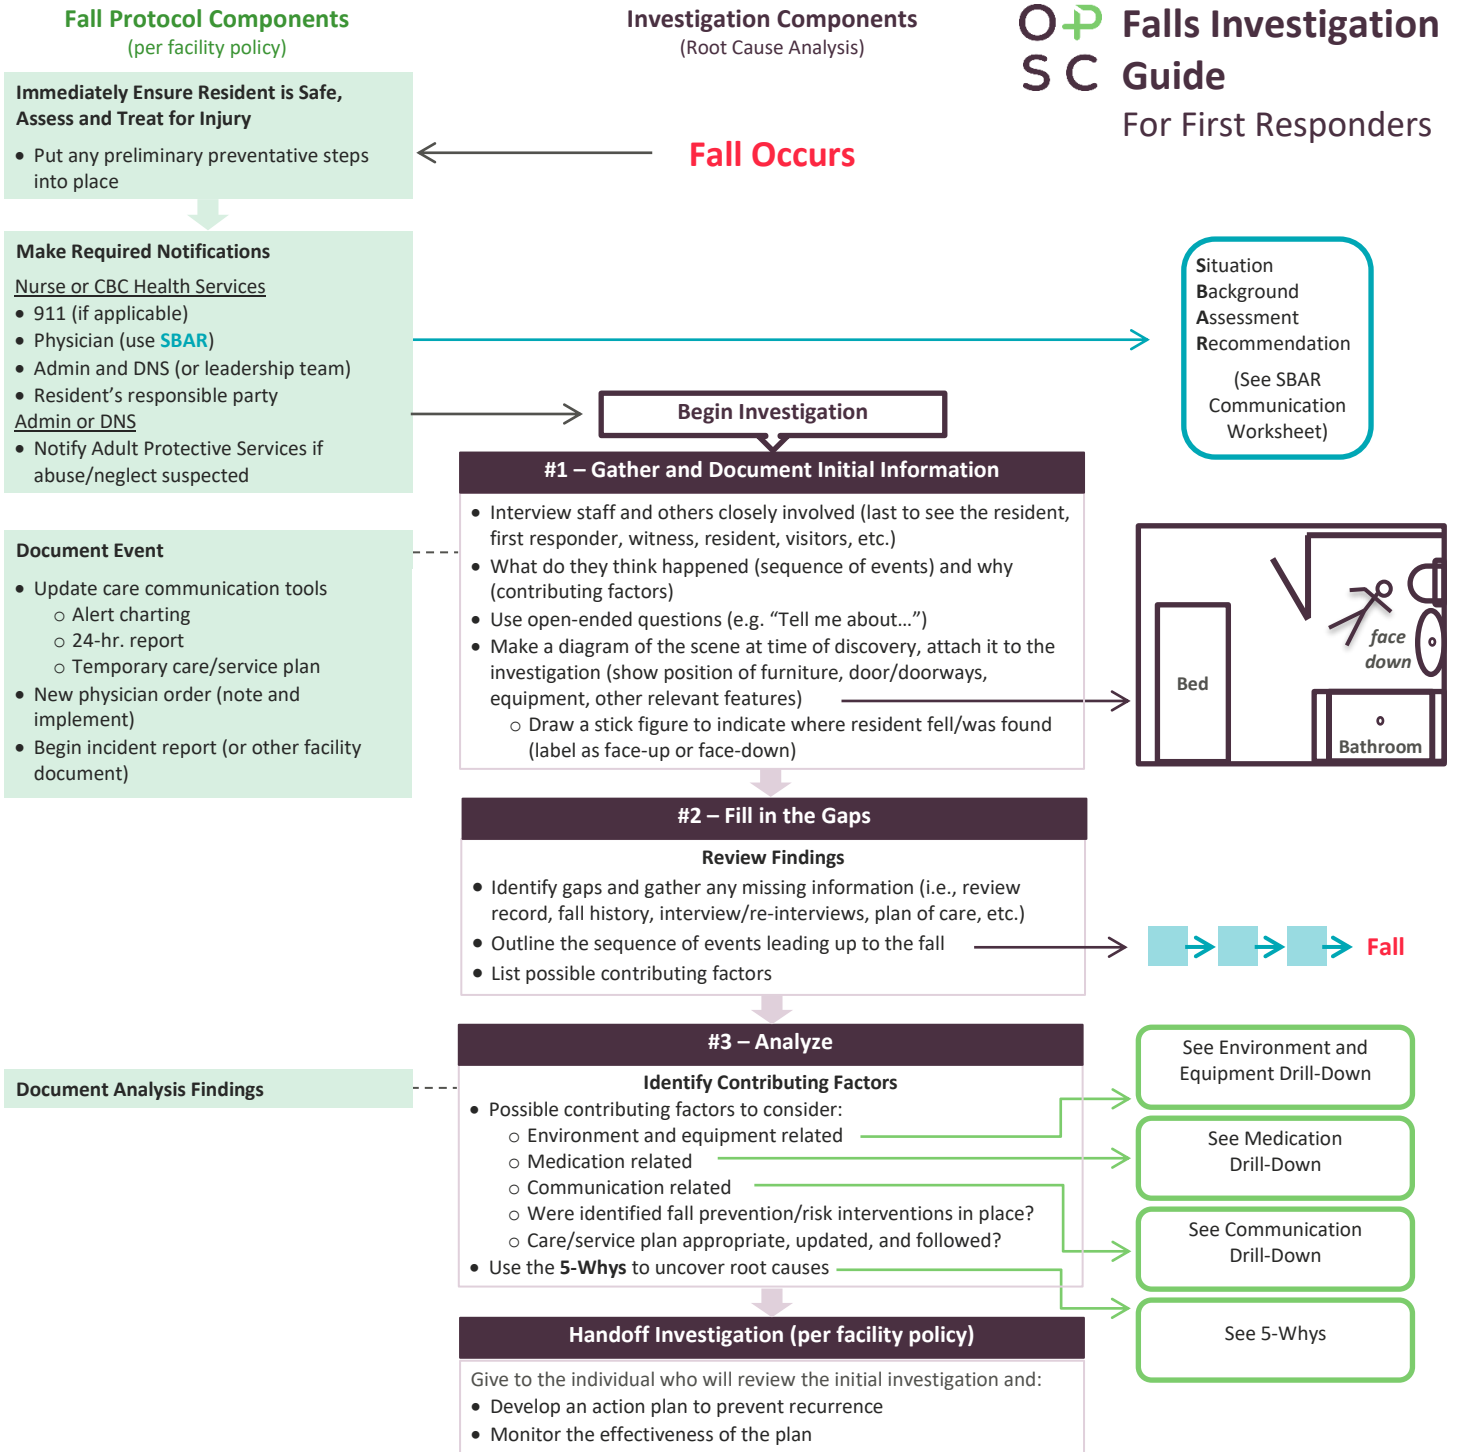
Fall Protocol Components
(per facility policy)

Investigation Components
(Root Cause Analysis)

OP
SC

Falls Investigation Guide
For First Responders

Immediately Ensure Resident is Safe, Assess and Treat for Injury

- Put any preliminary preventative steps into place

Fall Occurs

Make Required Notifications

Nurse or CBC Health Services
- 911 (if applicable)
- Physician (use SBAR)
- Admin and DNS (or leadership team)
- Resident's responsible party

Admin or DNS
- Notify Adult Protective Services if abuse/neglect suspected

Situation
Background
Assessment
Recommendation

(See SBAR Communication Worksheet)

Begin Investigation

#1 – Gather and Document Initial Information

- Interview staff and others closely involved (last to see the resident, first responder, witness, resident, visitors, etc.)
- What do they think happened (sequence of events) and why (contributing factors)
- Use open-ended questions (e.g. "Tell me about…")
- Make a diagram of the scene at time of discovery, attach it to the investigation (show position of furniture, door/doorways, equipment, other relevant features)
  - Draw a stick figure to indicate where resident fell/was found (label as face-up or face-down)

Document Event

- Update care communication tools
  - Alert charting
  - 24-hr. report
  - Temporary care/service plan
- New physician order (note and implement)
- Begin incident report (or other facility document)

Bed
face down
Bathroom

#2 – Fill in the Gaps

Review Findings

- Identify gaps and gather any missing information (i.e., review record, fall history, interview/re-interviews, plan of care, etc.)
- Outline the sequence of events leading up to the fall
- List possible contributing factors

Fall

#3 – Analyze

Document Analysis Findings

Identify Contributing Factors

- Possible contributing factors to consider:
  - Environment and equipment related
  - Medication related
  - Communication related
  - Were identified fall prevention/risk interventions in place?
  - Care/service plan appropriate, updated, and followed?
- Use the 5-Whys to uncover root causes

See Environment and Equipment Drill-Down

See Medication Drill-Down

See Communication Drill-Down

See 5-Whys

Handoff Investigation (per facility policy)

Give to the individual who will review the initial investigation and:
- Develop an action plan to prevent recurrence
- Monitor the effectiveness of the plan